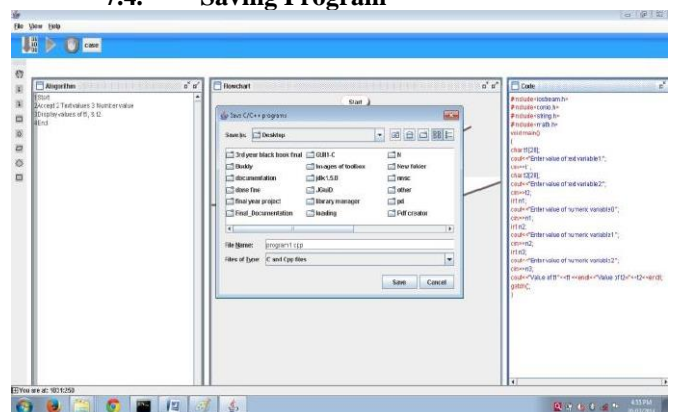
7.4. Saving Program

File View Help

case

Algorithm
1Start
2Accept 2 Textvalues 3 Number value
3Display values of f1, f2 ,t2
4End

Flowchart

Start

Save C/C++ programs

Save In: Desktop

3rd year black book final
Buddy
documentation
dose fine
final year project
Final_Documentation
GUI1-C
images of toolbox
jdk1.5.0
JGuiD
library manager
loading
ft
New folder
nmac
other
pd
Pdf creator

File Name: program1.cpp
Files of Type: C and Cpp files

Save Cancel

Code
#include<iostream.h>
#include<conio.h>
#include<string.h>
#include<math.h>
void main()
{
char f1[20];
cout<<"Enter value of text variable1";
cin>>f1;
char f2[20];
cout<<"Enter value of text variable2";
cin>>f2;
int n1;
cout<<"Enter value of numeric variable0";
cin>>n1;
int n2;
cout<<"Enter value of numeric variable1";
cin>>n2;
int n3;
cout<<"Enter value of numeric variable2";
cin>>n3;
cout<<"Value of f1"<<f1<<endl<<"Value of f2"<<f2<<endl;
getch();
}

You are at: 1031:250

4:33 PM